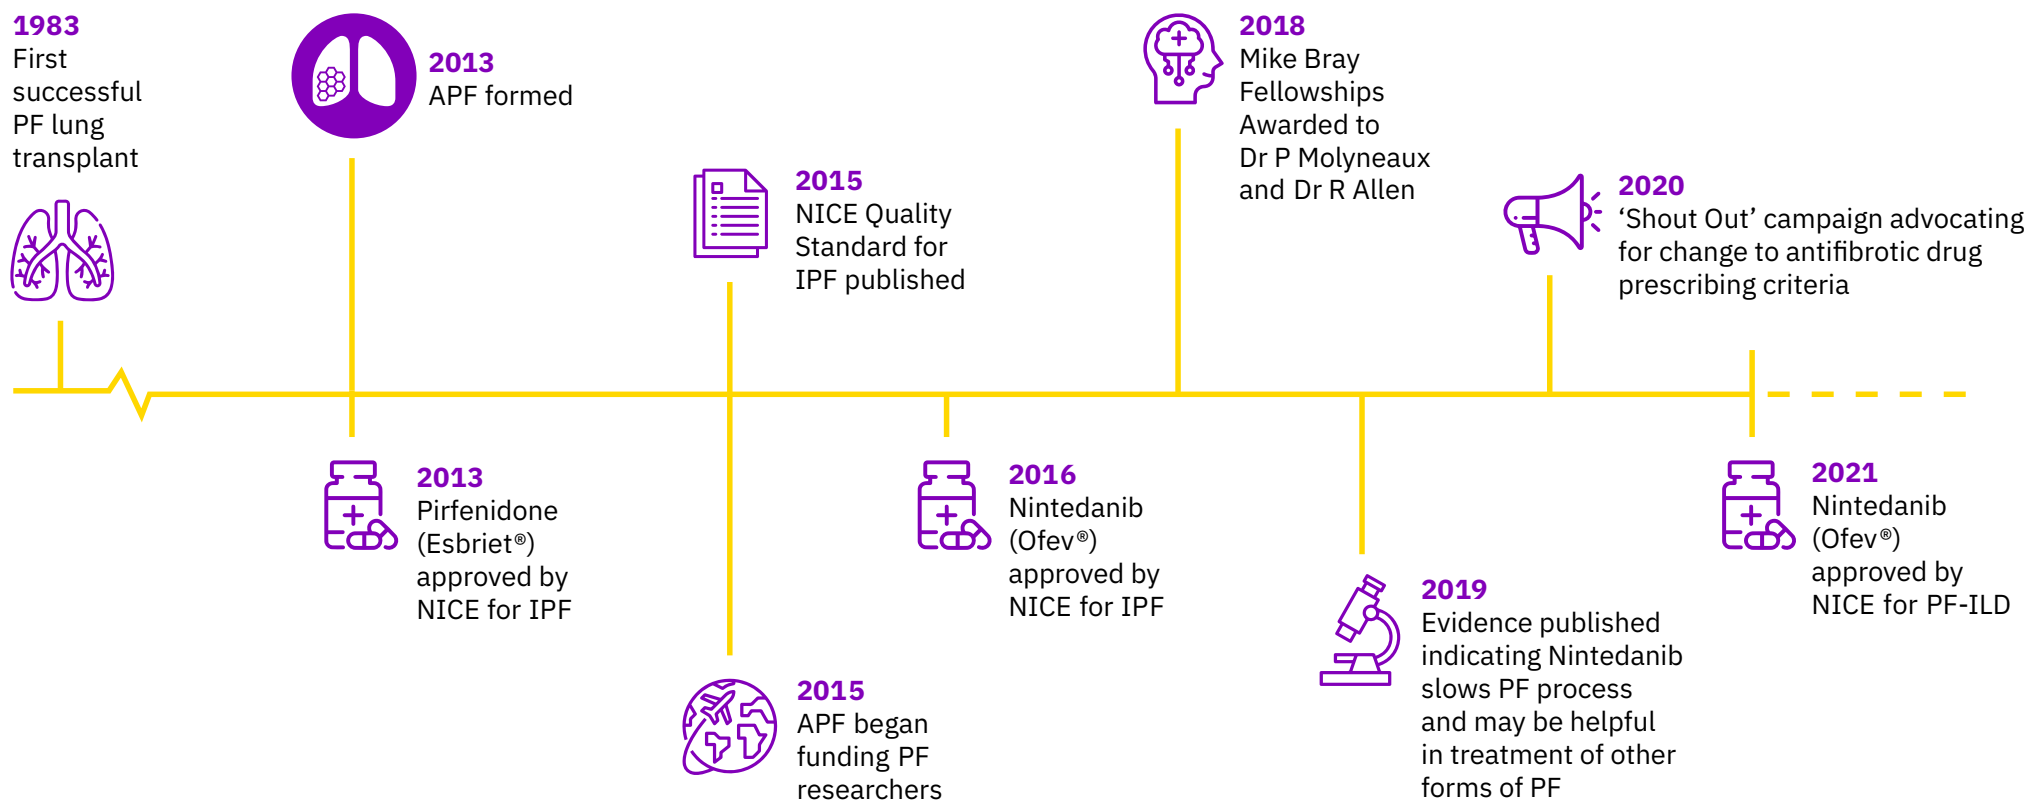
1983
First successful PF lung transplant

2013
APF formed

2015
NICE Quality Standard for IPF published

2018
Mike Bray Fellowships Awarded to Dr P Molyneaux and Dr R Allen

2020
‘Shout Out’ campaign advocating for change to antifibrotic drug prescribing criteria

2013
Pirfenidone (Esbriet®) approved by NICE for IPF

2015
APF began funding PF researchers

2016
Nintedanib (Ofev®) approved by NICE for IPF

2019
Evidence published indicating Nintedanib slows PF process and may be helpful in treatment of other forms of PF

2021
Nintedanib (Ofev®) approved by NICE for PF-ILD